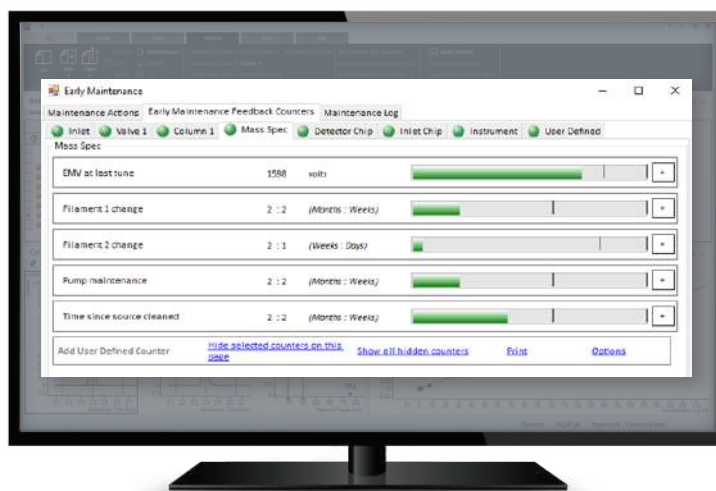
Early Maintenance

Maintenance Actions | Early Maintenance Feedback Counters | Maintenance Log

Inlet | Valve 1 | Column 1 | Mass Spec | Detector Chip | Inlet Chip | Instrument | User Defined

Mass Spec

| | | | |
|---|---|---|---|
| EMV at last tune | 1588 | volts | + |
| Filament 1 change | 2 : 2 | (Months : Weeks) | + |
| Filament 2 change | 2 : 1 | (Weeks : Days) | + |
| Pump maintenance | 2 : 2 | (Months : Weeks) | + |
| Time since source cleaned | 2 : 2 | (Months : Weeks) | + |

Add User Defined Counter | Hide selected counters on this page | Show all hidden counters | Print | Options